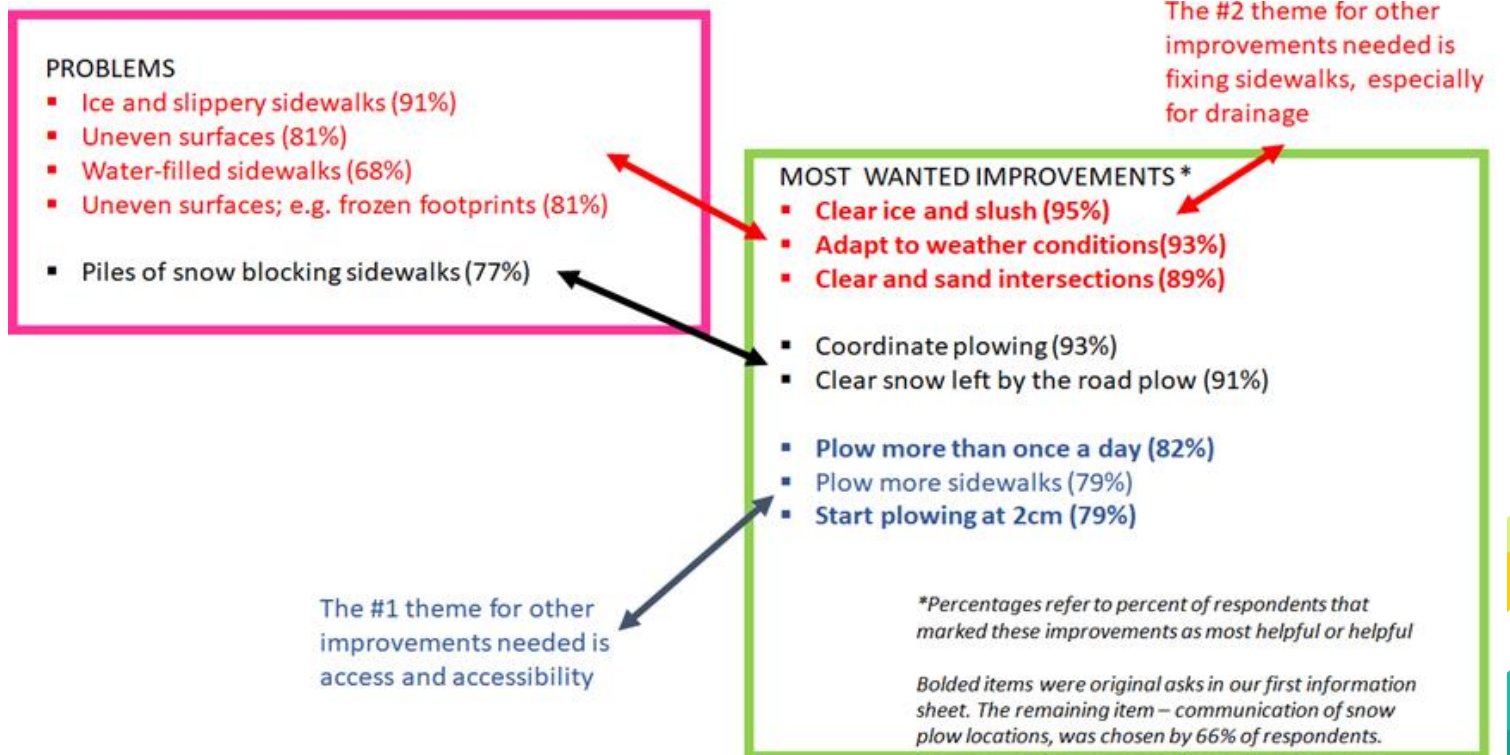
PROBLEMS
- Ice and slippery sidewalks (91%)
- Uneven surfaces (81%)
- Water-filled sidewalks (68%)
- Uneven surfaces; e.g. frozen footprints (81%)

- Piles of snow blocking sidewalks (77%)

The #2 theme for other improvements needed is fixing sidewalks, especially for drainage

MOST WANTED IMPROVEMENTS *
- **Clear ice and slush (95%)**
- **Adapt to weather conditions(93%)**
- **Clear and sand intersections (89%)**

- Coordinate plowing (93%)
- Clear snow left by the road plow (91%)

- **Plow more than once a day (82%)**
- Plow more sidewalks (79%)
- **Start plowing at 2cm (79%)**

The #1 theme for other improvements needed is access and accessibility

*Percentages refer to percent of respondents that marked these improvements as most helpful or helpful

Bolded items were original asks in our first information sheet. The remaining item – communication of snow plow locations, was chosen by 66% of respondents.